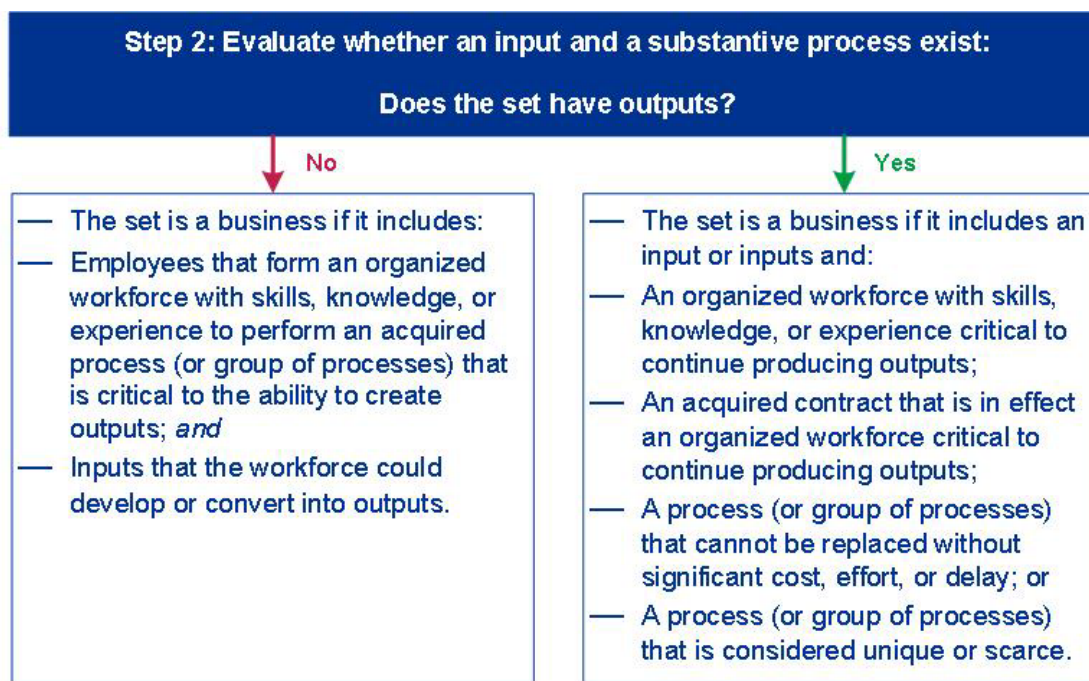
Step 2: Evaluate whether an input and a substantive process exist:

Does the set have outputs?

No

Yes

— The set is a business if it includes:
— Employees that form an organized workforce with skills, knowledge, or experience to perform an acquired process (or group of processes) that is critical to the ability to create outputs; *and*
— Inputs that the workforce could develop or convert into outputs.

— The set is a business if it includes an input or inputs and:
— An organized workforce with skills, knowledge, or experience critical to continue producing outputs;
— An acquired contract that is in effect an organized workforce critical to continue producing outputs;
— A process (or group of processes) that cannot be replaced without significant cost, effort, or delay; or
— A process (or group of processes) that is considered unique or scarce.